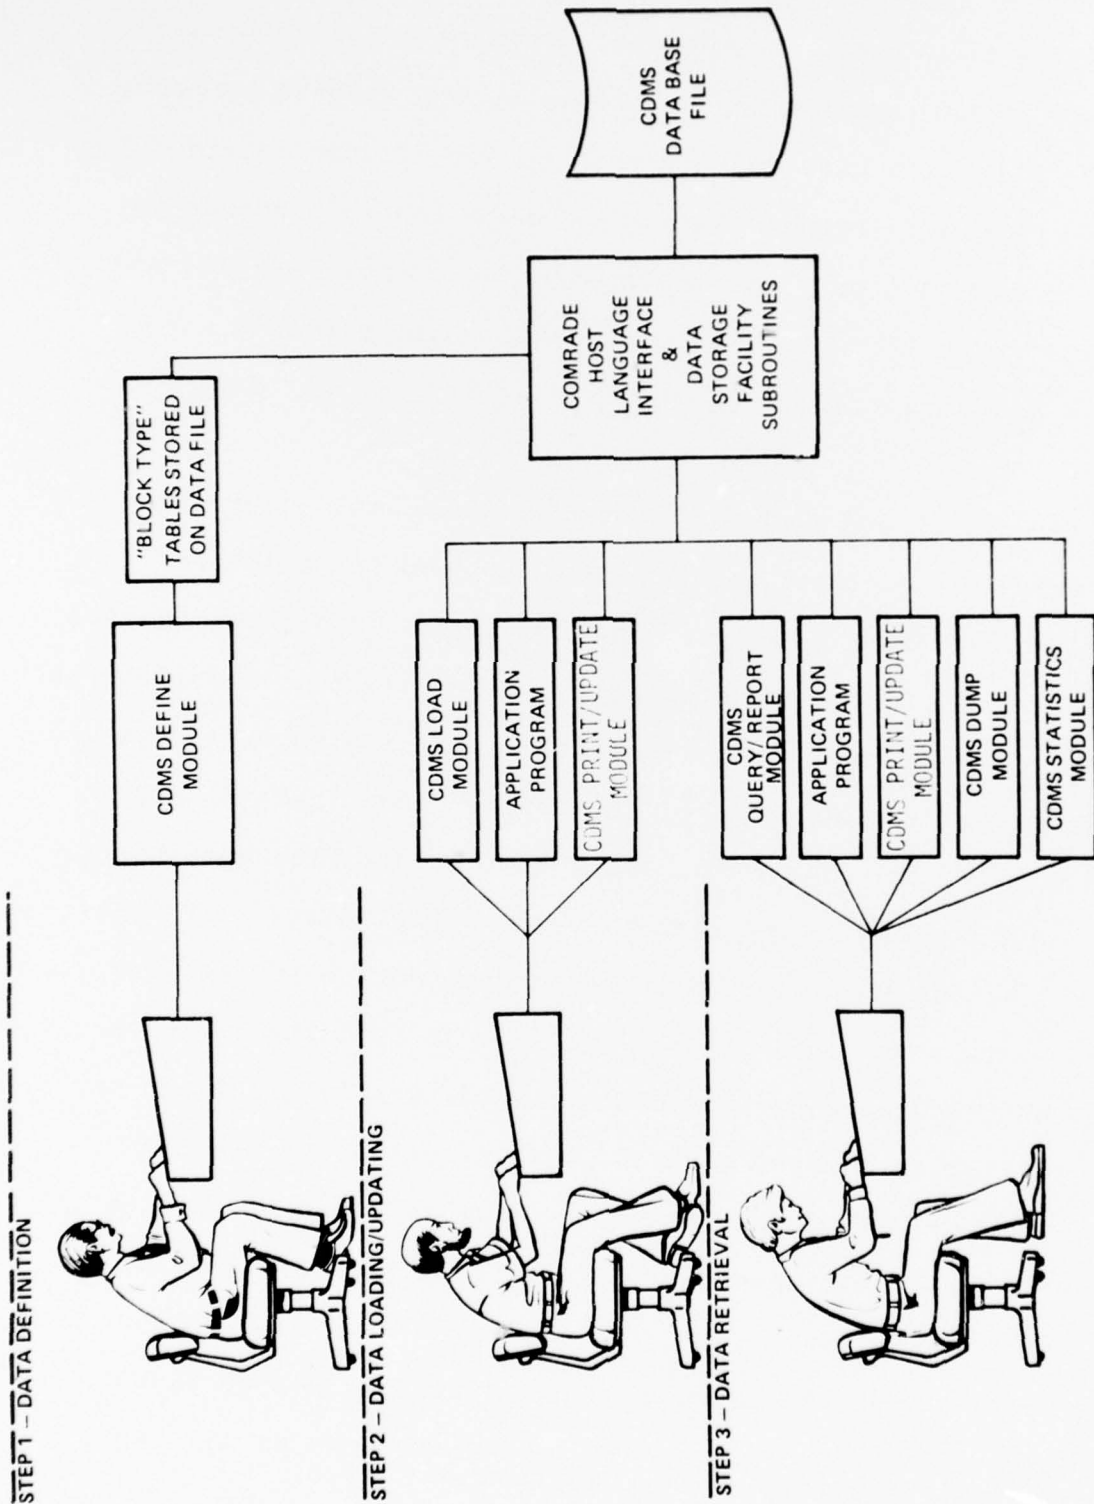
STEP 1 – DATA DEFINITION

CDMS DEFINE MODULE

"BLOCK TYPE" TABLES STORED ON DATA FILE

STEP 2 – DATA LOADING/UPDATING

CDMS LOAD MODULE

APPLICATION PROGRAM

CDMS PRINT/UPDATE MODULE

COMRADE HOST LANGUAGE INTERFACE & DATA STORAGE FACILITY SUBROUTINES

CDMS DATA BASE FILE

STEP 3 – DATA RETRIEVAL

CDMS QUERY/ REPORT MODULE

APPLICATION PROGRAM

CDMS PRINT/UPDATE MODULE

CDMS DUMP MODULE

CDMS STATISTICS MODULE